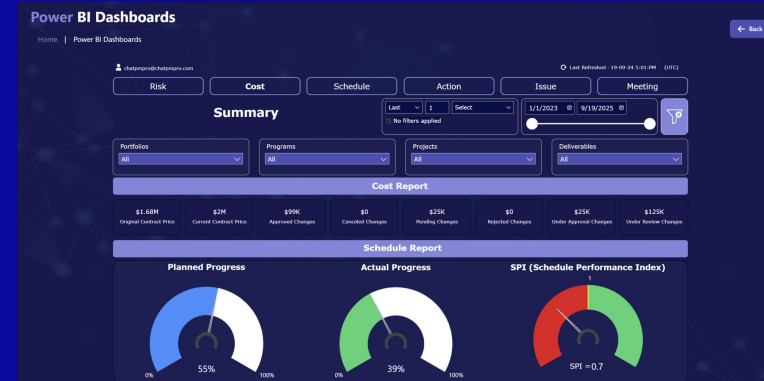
Power BI Dashboards

Home | Power BI Dashboards

Back

chatpmpro@chatpmpro.com

Last Refreshed - 19-09-24 5:01:PM (UTC)

Risk
Cost
Schedule
Action
Issue
Meeting

Summary

Last
1
Select
No filters applied

1/1/2023
9/19/2025

Portfolios
All

Programs
All

Projects
All

Deliverables
All

Cost Report

$1.68M
Original Contract Price

$2M
Current Contract Price

$99K
Approved Changes

$0
Canceled Changes

$25K
Pending Changes

$0
Rejected Changes

$25K
Under Approval Changes

$125K
Under Review Changes

Schedule Report

Planned Progress
0%
55%
100%

Actual Progress
0%
39%
100%

SPI (Schedule Performance Index)
1
SPI = 0.7